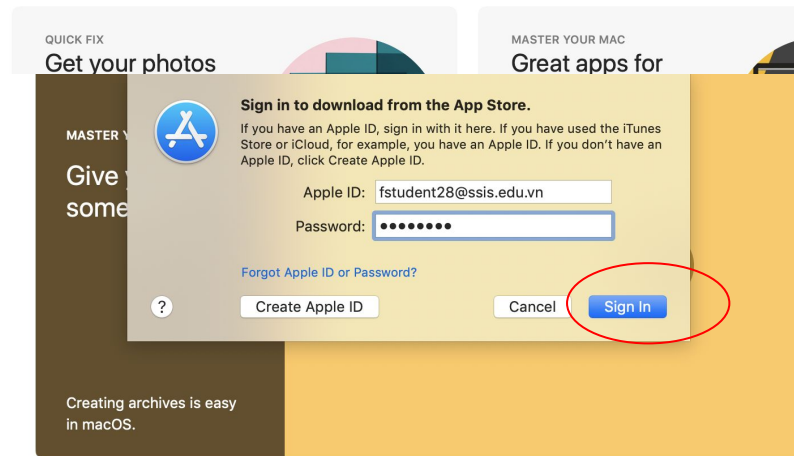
QUICK FIX
Get your photos

MASTER YOUR MAC
Great apps for

MASTER Y
Give y
some

Sign in to download from the App Store.

If you have an Apple ID, sign in with it here. If you have used the iTunes Store or iCloud, for example, you have an Apple ID. If you don't have an Apple ID, click Create Apple ID.

Apple ID: fstudent28@ssis.edu.vn

Password: ••••••••

Forgot Apple ID or Password?

?

Create Apple ID

Cancel

Sign In

Creating archives is easy in macOS.